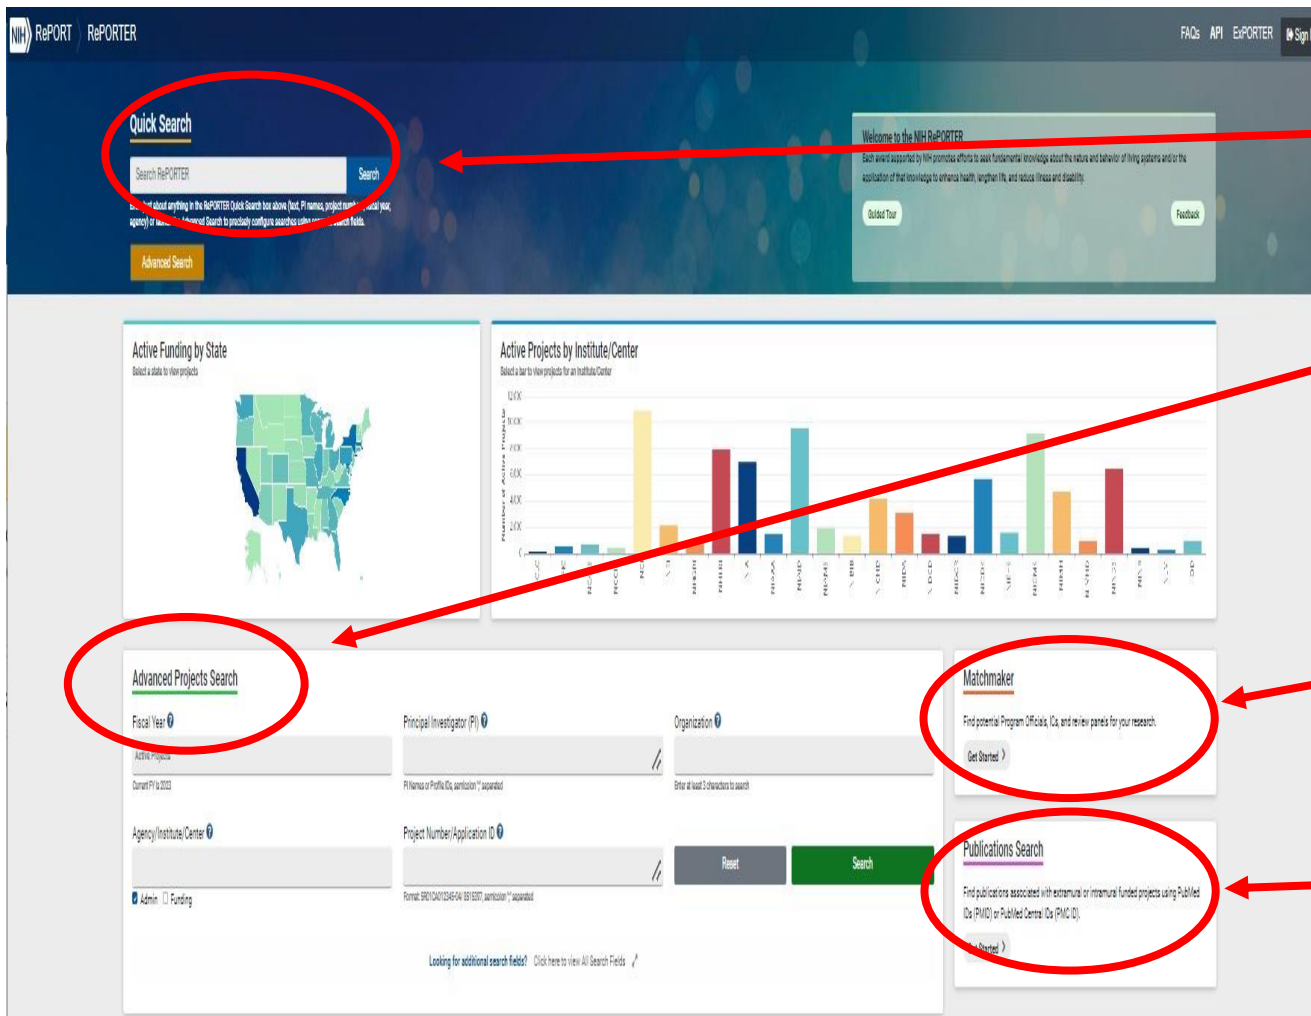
NIH RePORT RePORTER

FAQs API ExPORTER Sign

Quick Search

Search RePORTER Search

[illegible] about anything in the RePORTER Quick Search box above (text, PI names, project number, fiscal year, agency) or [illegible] Advanced Search to precisely configure searches using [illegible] search fields.

Advanced Search

Welcome to the NIH RePORTER

Each award supported by NIH promotes efforts to seek fundamental knowledge about the nature and behavior of living systems and/or the application of that knowledge to enhance health, lengthen life, and reduce illness and disability.

Guided Tour

Feedback

Active Funding by State

Select a state to view projects

Active Projects by Institute/Center

Select a bar to view projects for an Institute/Center

Number of Active Projects

120K 100K 80K 60K 40K 20K 0

Advanced Projects Search

Fiscal Year

Active Projects

Current FY is 2023

Principal Investigator (PI)

PI Names or Profile IDs, semicolon ";" separated

Organization

Enter at least 3 characters to search

Agency/Institute/Center

Admin Funding

Project Number/Application ID

Format: 5R01CA012345-04/ 9515297, semicolon ";" separated

Reset

Search

Looking for additional search fields? Click here to view All Search Fields

Matchmaker

Find potential Program Officials, ICs, and review panels for your research.

Get Started

Publications Search

Find publications associated with extramural or intramural funded projects using PubMed IDs (PMID) or PubMed Central IDs (PMC ID).

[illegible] Started